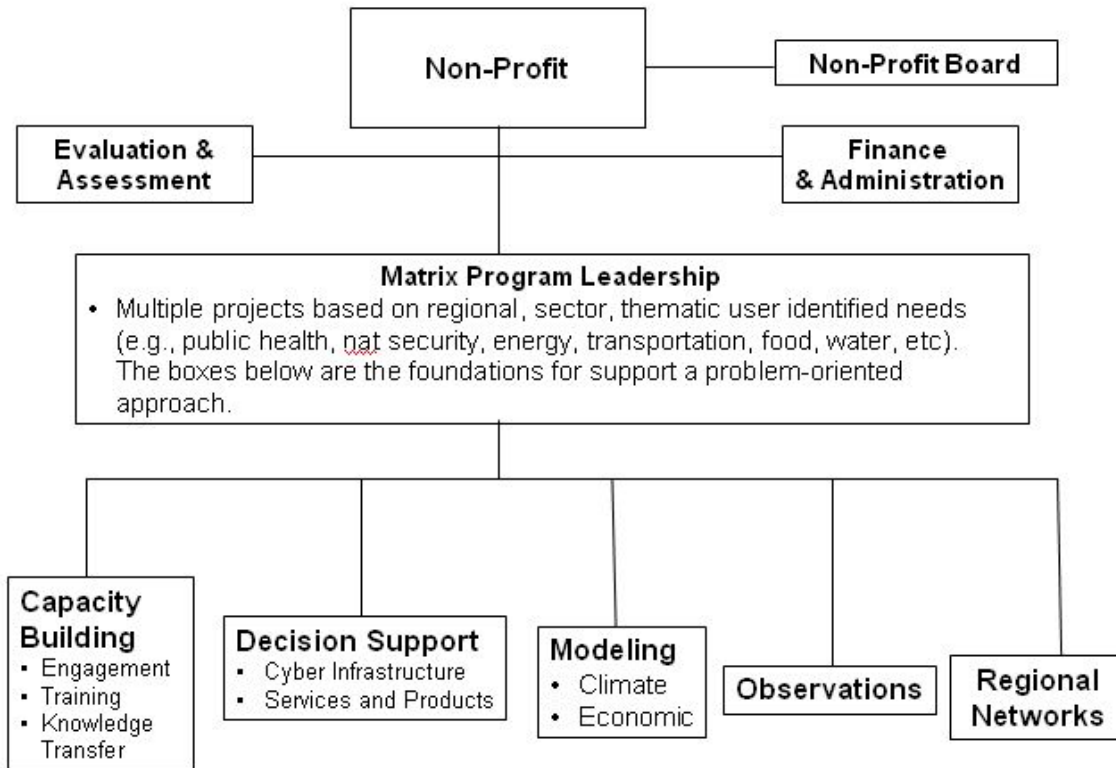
Non-Profit

Non-Profit Board

Evaluation & Assessment

Finance & Administration

Matrix Program Leadership
• Multiple projects based on regional, sector, thematic user identified needs (e.g., public health, nat security, energy, transportation, food, water, etc). The boxes below are the foundations for support a problem-oriented approach.

Capacity Building
• Engagement
• Training
• Knowledge Transfer

Decision Support
• Cyber Infrastructure
• Services and Products

Modeling
• Climate
• Economic

Observations

Regional Networks